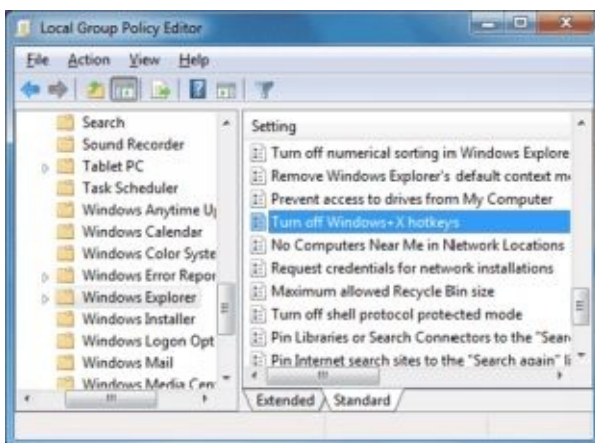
Local Group Policy Editor

File Action View Help

Search
Sound Recorder
Tablet PC
Task Scheduler
Windows Anytime U
Windows Calendar
Windows Color Syste
Windows Error Repor
Windows Explorer
Windows Installer
Windows Logon Opt
Windows Mail
Windows Media Cen

Setting
Turn off numerical sorting in Windows Explore
Remove Windows Explorer's default context m
Prevent access to drives from My Computer
Turn off Windows+X hotkeys
No Computers Near Me in Network Locations
Request credentials for network installations
Maximum allowed Recycle Bin size
Turn off shell protocol protected mode
Pin Libraries or Search Connectors to the "Sear
Pin Internet search sites to the "Search again" li

Extended Standard